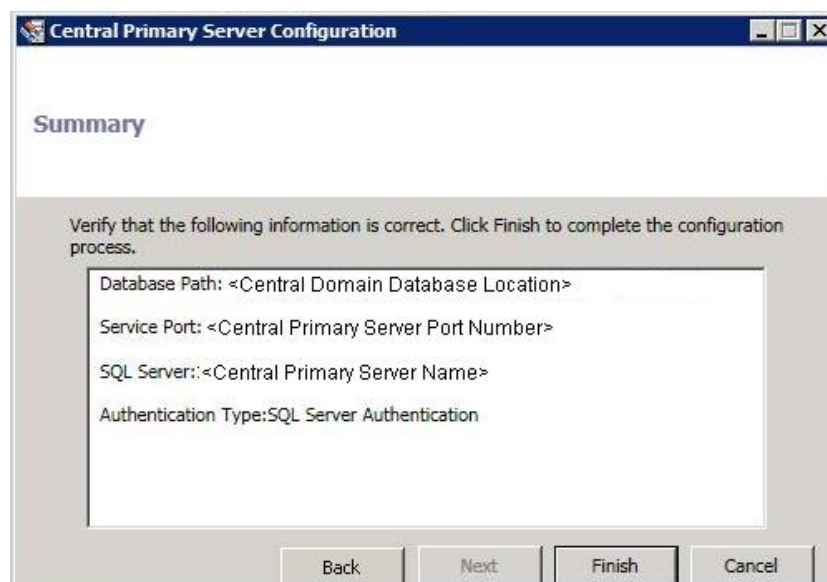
Central Primary Server Configuration

Summary

Verify that the following information is correct. Click Finish to complete the configuration process.

Database Path: <Central Domain Database Location>

Service Port: <Central Primary Server Port Number>

SQL Server::<Central Primary Server Name>

Authentication Type:SQL Server Authentication

Back | Next | Finish | Cancel